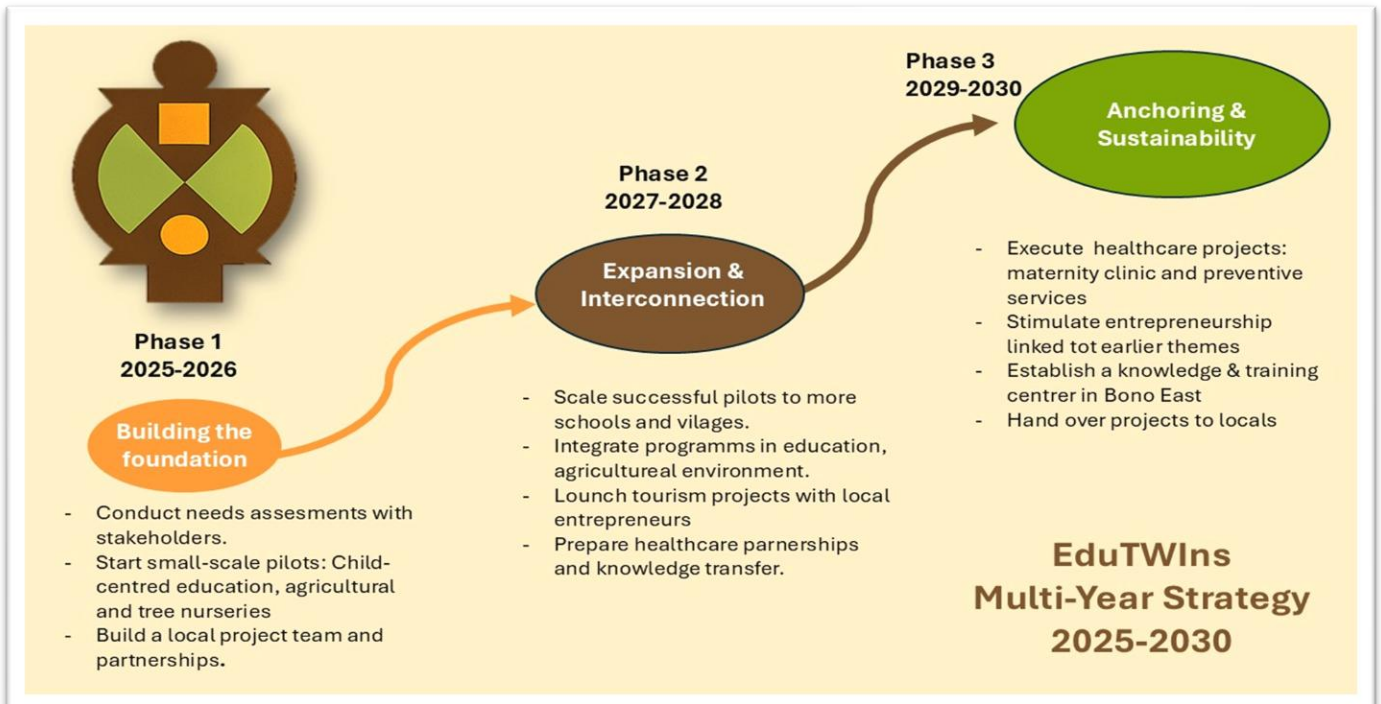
Phase 1
2025-2026

Building the foundation

- Conduct needs assesments with stakeholders.
- Start small-scale pilots: Child-centred education, agricultural and tree nurseries
- Build a local project team and partnerships.

Phase 2
2027-2028

Expansion & Interconnection

- Scale successful pilots to more schools and vilages.
- Integrate programms in education, agricultureal environment.
- Lounch tourism projects with local entrepreneurs
- Prepare healthcare parnerships and knowledge transfer.

Phase 3
2029-2030

Anchoring & Sustainability

- Execute healthcare projects: maternity clinic and preventive services
- Stimulate entrepreneurship linked tot earlier themes
- Establish a knowledge & training centrer in Bono East
- Hand over projects to locals

EduTWIns
Multi-Year Strategy
2025-2030